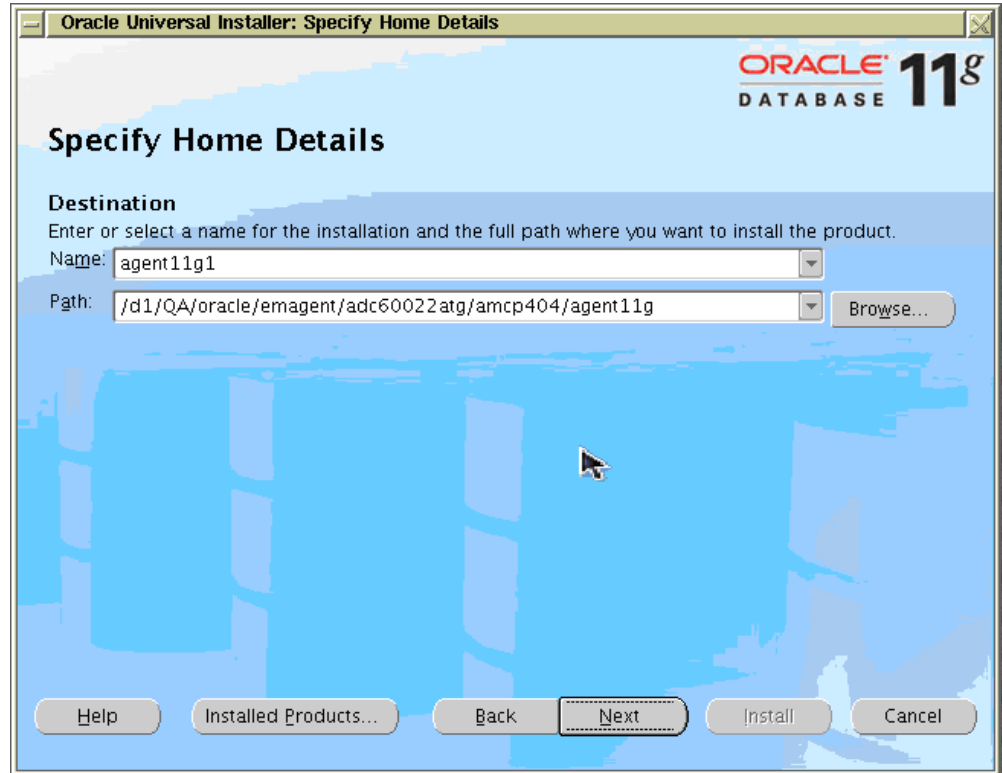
Oracle Universal Installer: Specify Home Details

ORACLE DATABASE 11g

Specify Home Details

Destination
Enter or select a name for the installation and the full path where you want to install the product.

Name: agent11g1

Path: /d1/QA/oracle/emagent/adc60022atg/amcp404/agent11g

Browse...

Help

Installed Products...

Back

Next

Install

Cancel